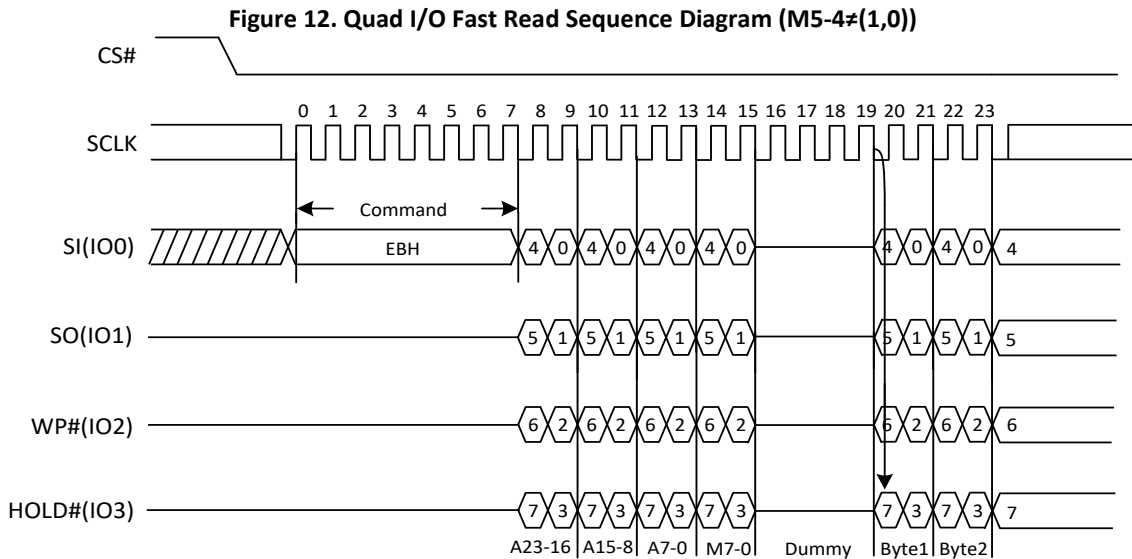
Figure 12. Quad I/O Fast Read Sequence Diagram (M5-4≠(1,0))

CS#

SCLK

0 1 2 3 4 5 6 7 8 9 10 11 12 13 14 15 16 17 18 19 20 21 22 23

Command

SI(IO0)

EBH

4 0 4 0 4 0 4 0 4 0 4 0 4

SO(IO1)

5 1 5 1 5 1 5 1 5 1 5 1 5

WP#(IO2)

6 2 6 2 6 2 6 2 6 2 6 2 6

HOLD#(IO3)

7 3 7 3 7 3 7 3 7 3 7 3 7

A23-16 A15-8 A7-0 M7-0 Dummy Byte1 Byte2